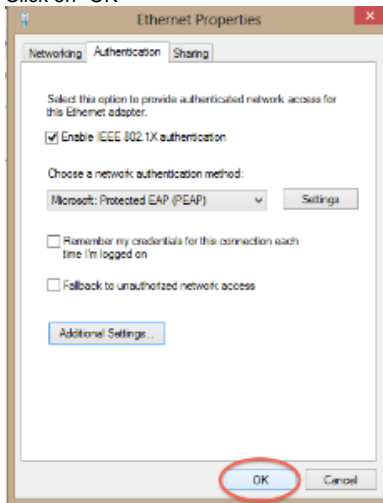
Click on "OK"

Ethernet Properties

Networking | Authentication | Sharing

Select this option to provide authenticated network access for this Ethernet adapter.

Enable IEEE 802.1X authentication

Choose a network authentication method:

Microsoft: Protected EAP (PEAP)

Settings

Remember my credentials for this connection each time I'm logged on

Fallback to unauthorized network access

Additional Settings...

OK

Cancel